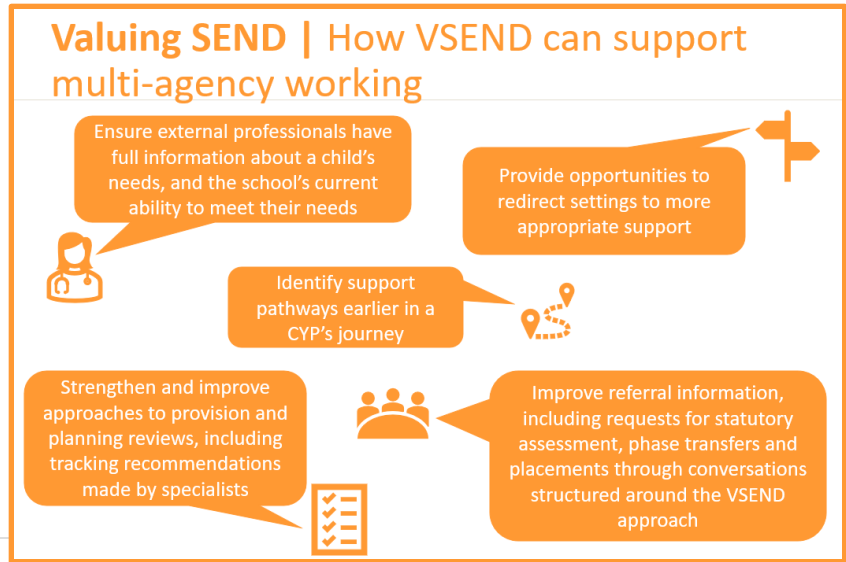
Valuing SEND | How VSEND can support multi-agency working

Ensure external professionals have full information about a child's needs, and the school's current ability to meet their needs

Provide opportunities to redirect settings to more appropriate support

Identify support pathways earlier in a CYP's journey

Strengthen and improve approaches to provision and planning reviews, including tracking recommendations made by specialists

Improve referral information, including requests for statutory assessment, phase transfers and placements through conversations structured around the VSEND approach